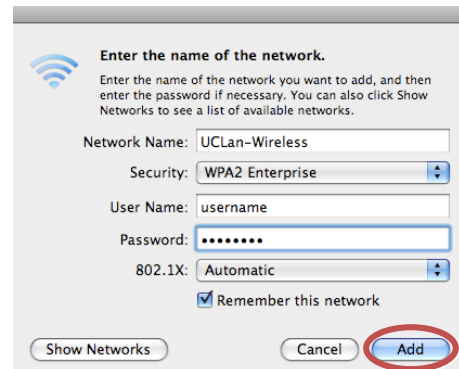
Enter the name of the network.

Enter the name of the network you want to add, and then enter the password if necessary. You can also click Show Networks to see a list of available networks.

Network Name: UCLan-Wireless

Security: WPA2 Enterprise

User Name: username

Password: ••••••••

802.1X: Automatic

Remember this network

Show Networks

Cancel

Add